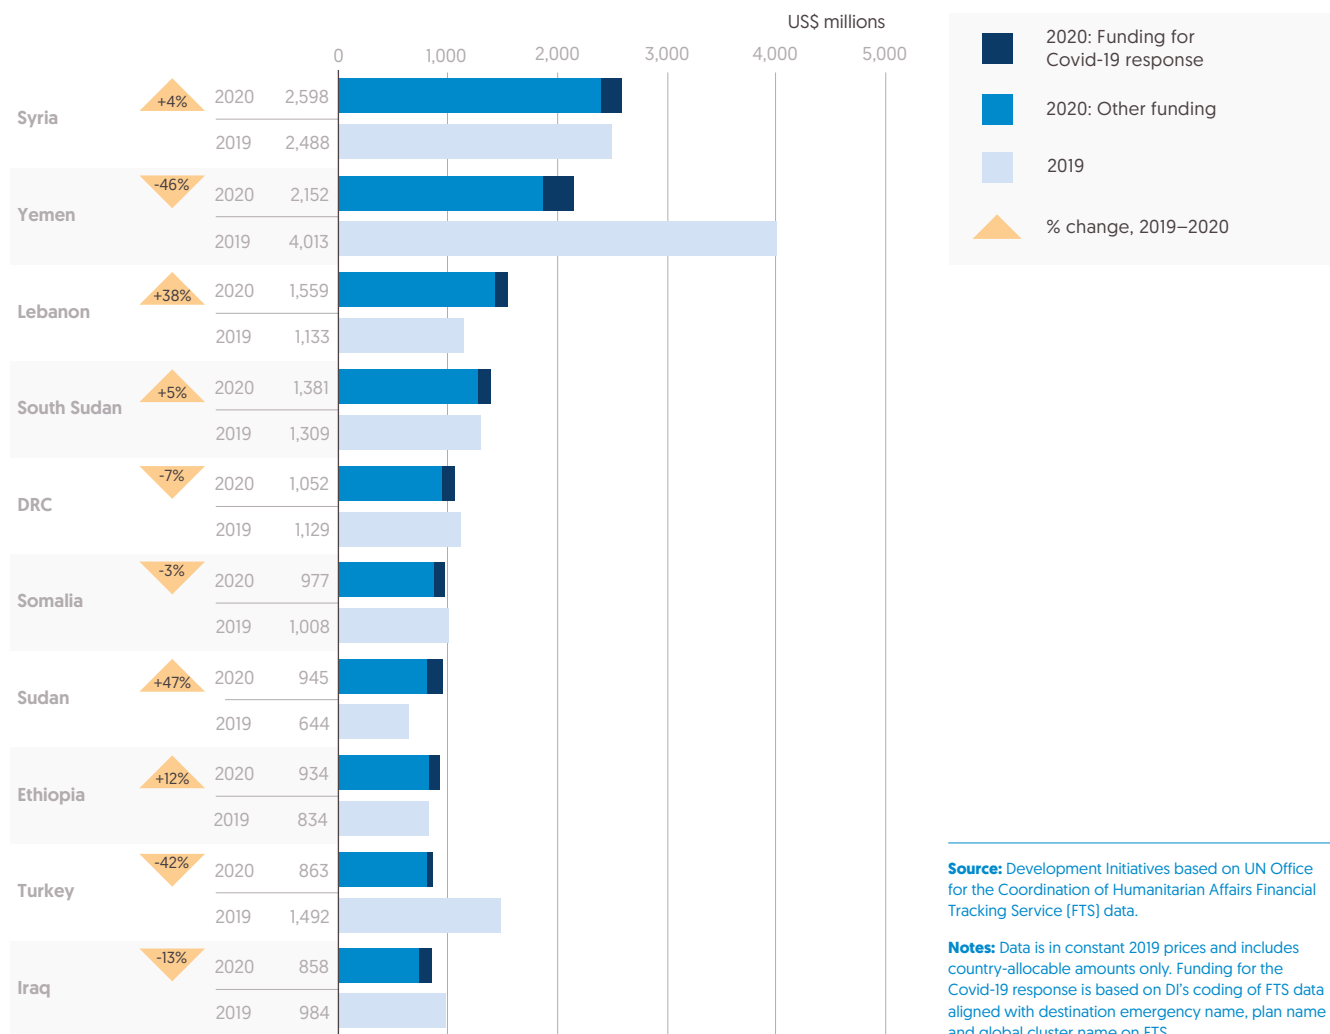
US$ millions

0 1,000 2,000 3,000 4,000 5,000

| Country | % change | Year | Value |
|---|---|---|---|
| Syria | +4% | 2020 | 2,598 |
| | | 2019 | 2,488 |
| Yemen | -46% | 2020 | 2,152 |
| | | 2019 | 4,013 |
| Lebanon | +38% | 2020 | 1,559 |
| | | 2019 | 1,133 |
| South Sudan | +5% | 2020 | 1,381 |
| | | 2019 | 1,309 |
| DRC | -7% | 2020 | 1,052 |
| | | 2019 | 1,129 |
| Somalia | -3% | 2020 | 977 |
| | | 2019 | 1,008 |
| Sudan | +47% | 2020 | 945 |
| | | 2019 | 644 |
| Ethiopia | +12% | 2020 | 934 |
| | | 2019 | 834 |
| Turkey | -42% | 2020 | 863 |
| | | 2019 | 1,492 |
| Iraq | -13% | 2020 | 858 |
| | | 2019 | 984 |

2020: Funding for Covid-19 response

2020: Other funding

2019

% change, 2019–2020

Source: Development Initiatives based on UN Office for the Coordination of Humanitarian Affairs Financial Tracking Service (FTS) data.

Notes: Data is in constant 2019 prices and includes country-allocable amounts only. Funding for the Covid-19 response is based on DI's coding of FTS data aligned with destination emergency name, plan name and global cluster name on FTS.